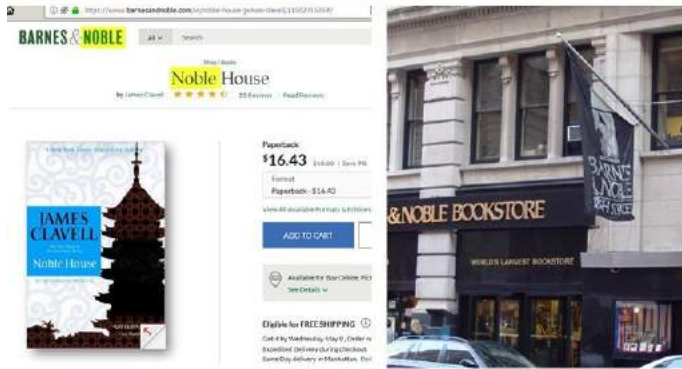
https://www.barnesandnoble.com/w/noble-house-james-clavell/1100235368

BARNES & NOBLE

All

Search

Shop / Books

Noble House

by James Clavell

55 Reviews | Read Reviews

JAMES CLAVELL

Noble House

Paperback

$16.43 $18.00 | Save 9%

Format

Paperback - $16.43

View All Available Formats & Editions

ADD TO CART

Available for Store Online Pickup

See Details

Eligible for FREE SHIPPING

Get it by Wednesday, May 6, Order now

Expedited delivery during checkout.

Same Day delivery in Manhattan.

& NOBLE BOOKSTORE

WORLD'S LARGEST BOOKSTORE

BARNES & NOBLE 18TH STREET